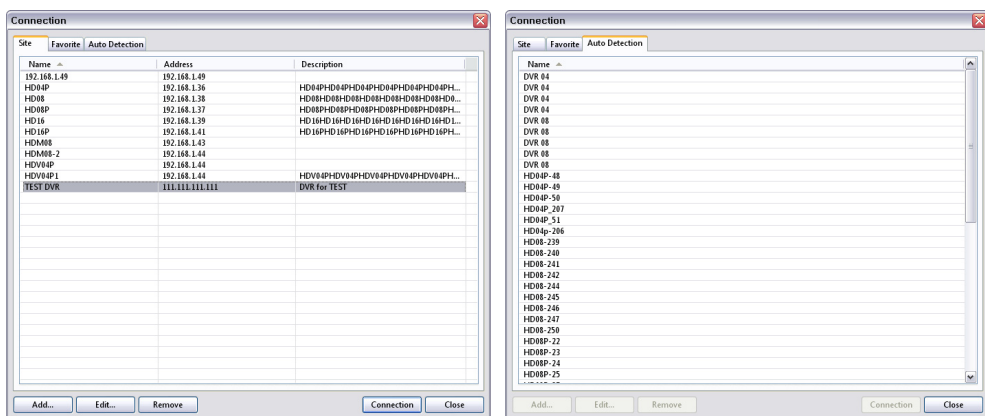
Connection

Site | Favorite | Auto Detection

| Name | Address | Description |
|---|---|---|
| 192.168.1.49 | 192.168.1.49 | |
| HD04P | 192.168.1.36 | HD04PHD04PHD04PHD04PHD04PHD04PH... |
| HD08 | 192.168.1.38 | HD08HD08HD08HD08HD08HD08HD08HD0... |
| HD08P | 192.168.1.37 | HD08PHD08PHD08PHD08PHD08PHD08PH... |
| HD16 | 192.168.1.39 | HD16HD16HD16HD16HD16HD16HD16HD1... |
| HD16P | 192.168.1.41 | HD16PHD16PHD16PHD16PHD16PHD16PH... |
| HDM08 | 192.168.1.43 | |
| HDM08-2 | 192.168.1.44 | |
| HDV04P | 192.168.1.44 | |
| HDV04P1 | 192.168.1.44 | HDV04PHDV04PHDV04PHDV04PHDV04PH... |
| TEST DVR | 111.111.111.111 | DVR for TEST |

Add... | Edit... | Remove | Connection | Close

Connection

Site | Favorite | Auto Detection

| Name |
|---|
| DVR 04 |
| DVR 04 |
| DVR 04 |
| DVR 04 |
| DVR 08 |
| DVR 08 |
| DVR 08 |
| DVR 08 |
| DVR 08 |
| HD04P-48 |
| HD04P-49 |
| HD04P-50 |
| HD04P_207 |
| HD04P_51 |
| HD04p-206 |
| HD08-239 |
| HD08-240 |
| HD08-241 |
| HD08-242 |
| HD08-244 |
| HD08-245 |
| HD08-246 |
| HD08-247 |
| HD08-250 |
| HD08P-22 |
| HD08P-23 |
| HD08P-24 |
| HD08P-25 |

Add... | Edit... | Remove | Connection | Close